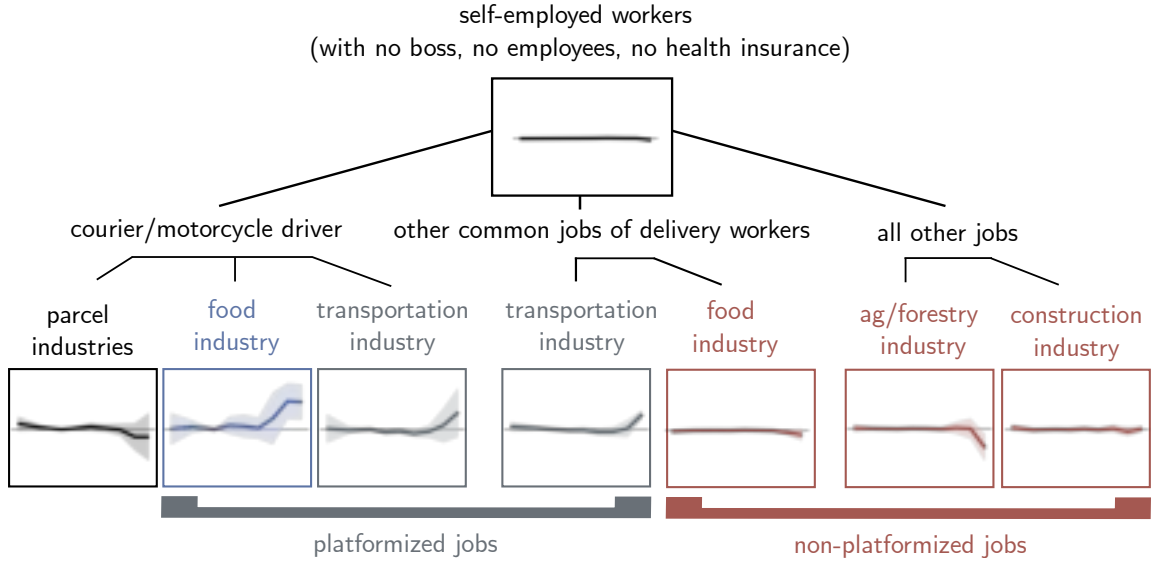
self-employed workers
(with no boss, no employees, no health insurance)

courier/motorcycle driver

other common jobs of delivery workers

all other jobs

parcel industries

food industry

transportation industry

transportation industry

food industry

ag/forestry industry

construction industry

platformized jobs

non-platformized jobs